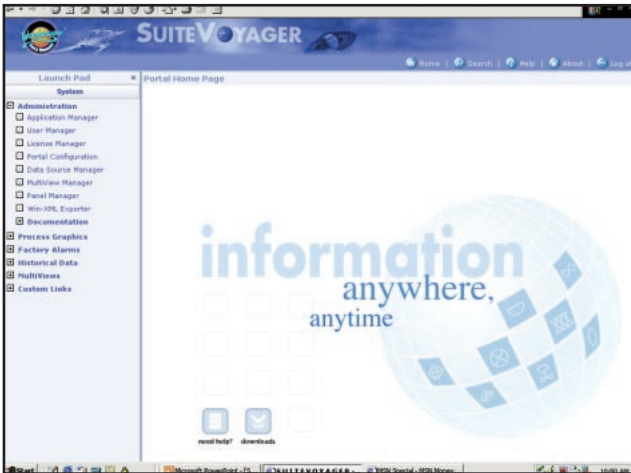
SUITEVOYAGER

Home | Search | Help | About | Log of

Launch Pad ×
System

Administration
Application Manager
User Manager
License Manager
Portal Configuration
Data Source Manager
MultiView Manager
Panel Manager
Win-XML Exporter
Documentation
Process Graphics
Factory Alarms
Historical Data
MultiViews
Custom Links

Portal Home Page

information
anywhere,
anytime

need help? downloads

Start | Microsoft PowerPoint - [S... | SUITEVOYAGER ... | MSN Special - MSN Money | 10:50 AM